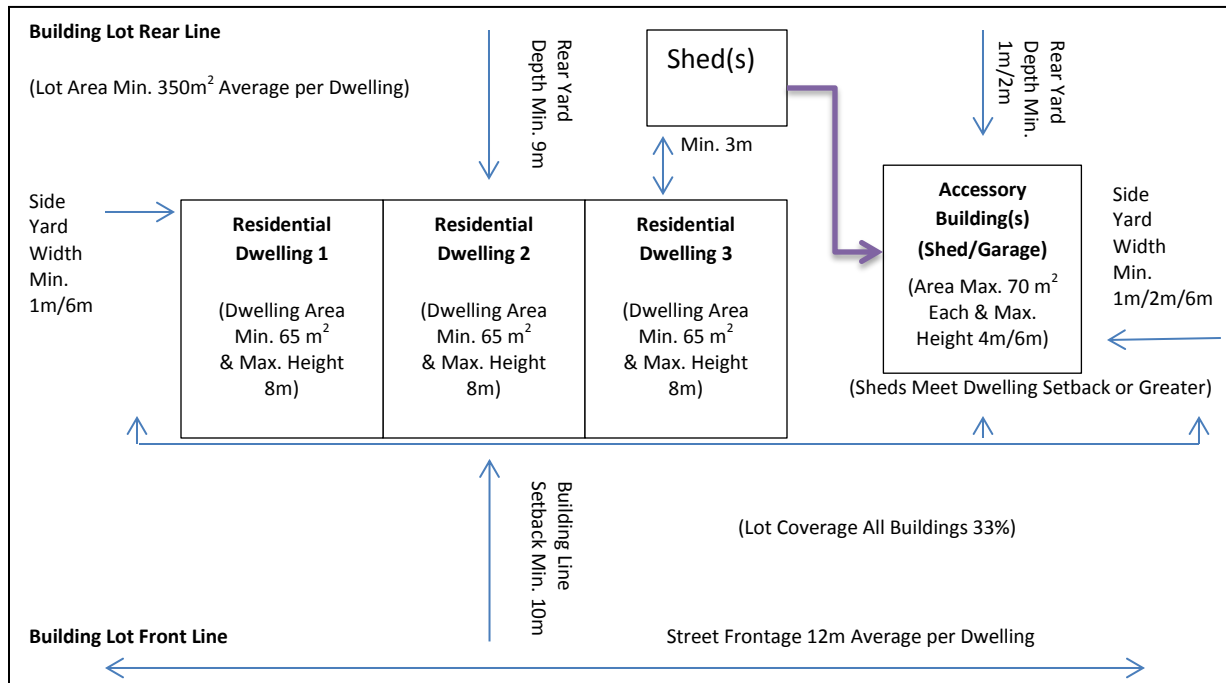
Building Lot Rear Line

(Lot Area Min. 350m$^2$ Average per Dwelling)

Rear Yard Depth Min. 9m

Shed(s)

Min. 3m

Rear Yard Depth Min. 1m/2m

Side Yard Width Min. 1m/6m

Residential Dwelling 1

(Dwelling Area Min. 65 m$^2$ & Max. Height 8m)

Residential Dwelling 2

(Dwelling Area Min. 65 m$^2$ & Max. Height 8m)

Residential Dwelling 3

(Dwelling Area Min. 65 m$^2$ & Max. Height 8m)

Accessory Building(s) (Shed/Garage)

(Area Max. 70 m$^2$ Each & Max. Height 4m/6m)

Side Yard Width Min. 1m/2m/6m

(Sheds Meet Dwelling Setback or Greater)

Building Line Setback Min. 10m

(Lot Coverage All Buildings 33%)

Building Lot Front Line

Street Frontage 12m Average per Dwelling